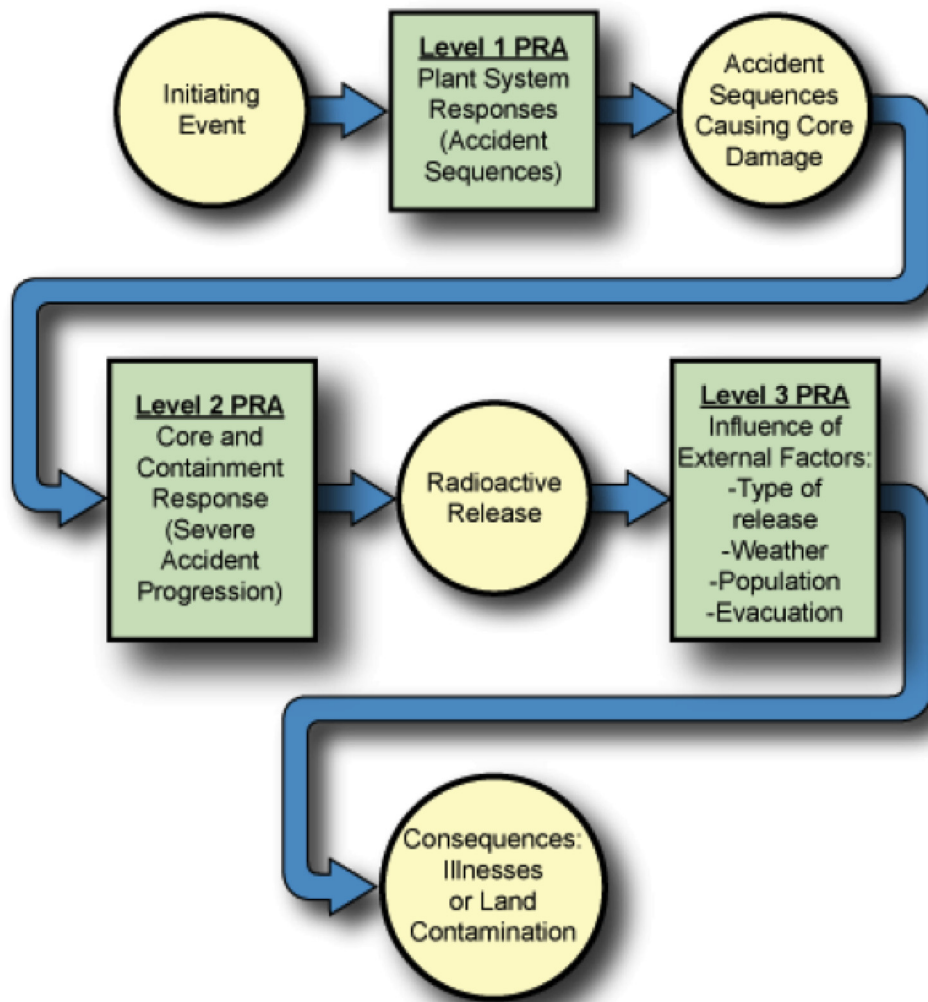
Initiating Event

Level 1 PRA
Plant System Responses (Accident Sequences)

Accident Sequences Causing Core Damage

Level 2 PRA
Core and Containment Response (Severe Accident Progression)

Radioactive Release

Level 3 PRA
Influence of External Factors:
-Type of release
-Weather
-Population
-Evacuation

Consequences: Illnesses or Land Contamination